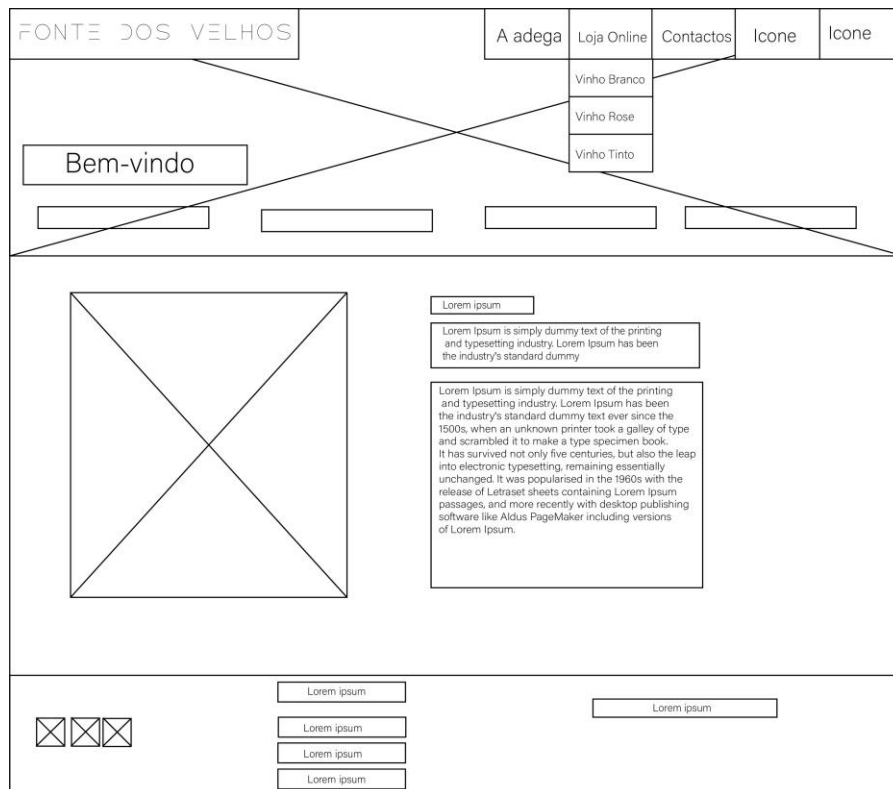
FONTE DOS VELHOS

A adega

Loja Online

Contactos

Icone

Icone

Vinho Branco

Vinho Rose

Vinho Tinto

Bem-vindo

Lorem ipsum

Lorem Ipsum is simply dummy text of the printing and typesetting industry. Lorem Ipsum has been the industry's standard dummy

Lorem Ipsum is simply dummy text of the printing and typesetting industry. Lorem Ipsum has been the industry's standard dummy text ever since the 1500s, when an unknown printer took a galley of type and scrambled it to make a type specimen book. It has survived not only five centuries, but also the leap into electronic typesetting, remaining essentially unchanged. It was popularised in the 1960s with the release of Letraset sheets containing Lorem Ipsum passages, and more recently with desktop publishing software like Aldus PageMaker including versions of Lorem Ipsum.

Lorem ipsum

Lorem ipsum

Lorem ipsum

Lorem ipsum

Lorem ipsum